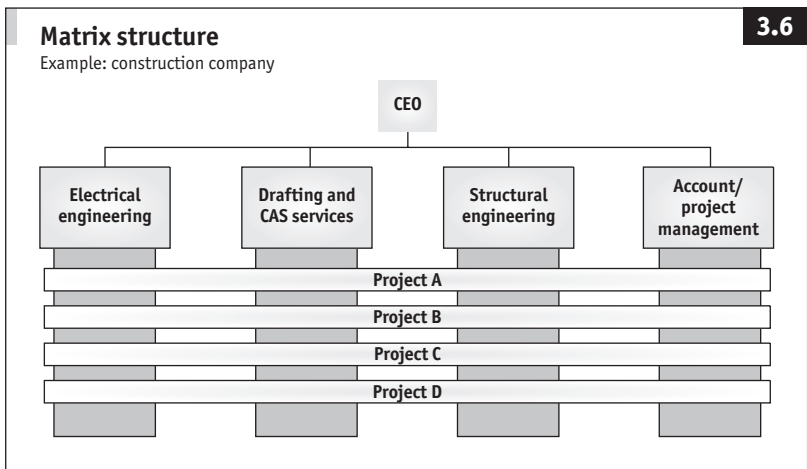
Matrix structure

3.6

Example: construction company

CEO

Electrical engineering

Drafting and CAS services

Structural engineering

Account/ project management

Project A

Project B

Project C

Project D